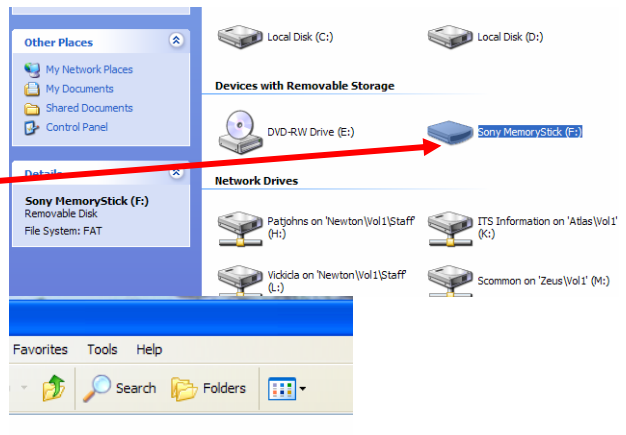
Other Places

My Network Places
My Documents
Shared Documents
Control Panel

Details

Sony MemoryStick (F:)
Removable Disk
File System: FAT

Local Disk (C:)
Local Disk (D:)

Devices with Removable Storage

DVD-RW Drive (E:)
Sony MemoryStick (F:)

Network Drives

Patjohns on 'Newton\Vol1\Staff' (H:)
ITS Information on 'Atlas\Vol1' (K:)
Vickicla on 'Newton\Vol1\Staff' (L:)
Scommon on 'Zeus\Vol1' (M:)

Favorites Tools Help

Search Folders